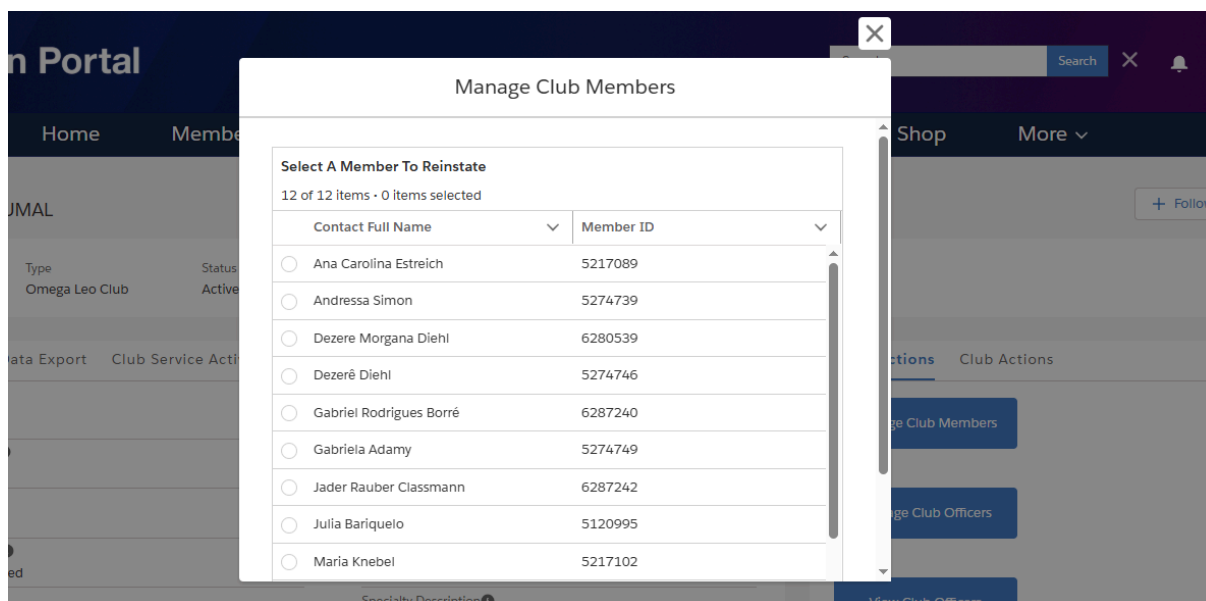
n Portal

Search

Home Membe

Shop More

UMAL

+ Follo

Type
Omega Leo Club

Status
Active

ata Export Club Service Acti

ctions Club Actions

ge Club Members

ge Club Officers

ed

Manage Club Members

Select A Member To Reinstate

12 of 12 items • 0 items selected

| Contact Full Name | Member ID |
|---|---|
| Ana Carolina Estreich | 5217089 |
| Andressa Simon | 5274739 |
| Dezere Morgana Diehl | 6280539 |
| Dezerê Diehl | 5274746 |
| Gabriel Rodrigues Borré | 6287240 |
| Gabriela Adamy | 5274749 |
| Jader Rauber Classmann | 6287242 |
| Julia Bariquelo | 5120995 |
| Maria Knebel | 5217102 |